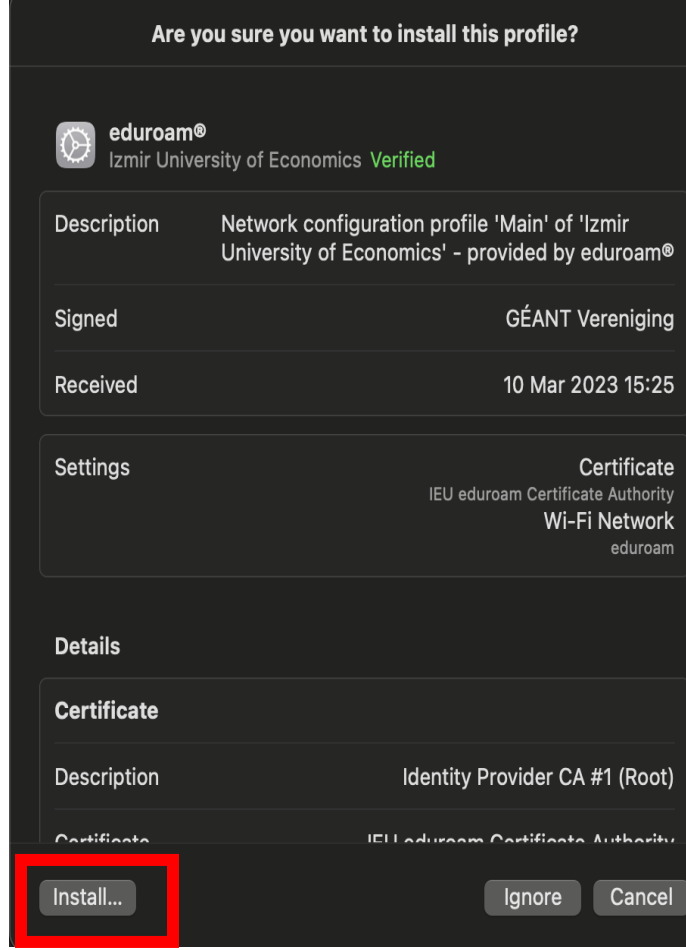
Are you sure you want to install this profile?

eduroam®
Izmir University of Economics Verified

Description Network configuration profile 'Main' of 'Izmir University of Economics' - provided by eduroam®

Signed GÉANT Vereniging

Received 10 Mar 2023 15:25

Settings Certificate
IEU eduroam Certificate Authority
Wi-Fi Network
eduroam

Details

Certificate

Description Identity Provider CA #1 (Root)

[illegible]

Install... Ignore Cancel